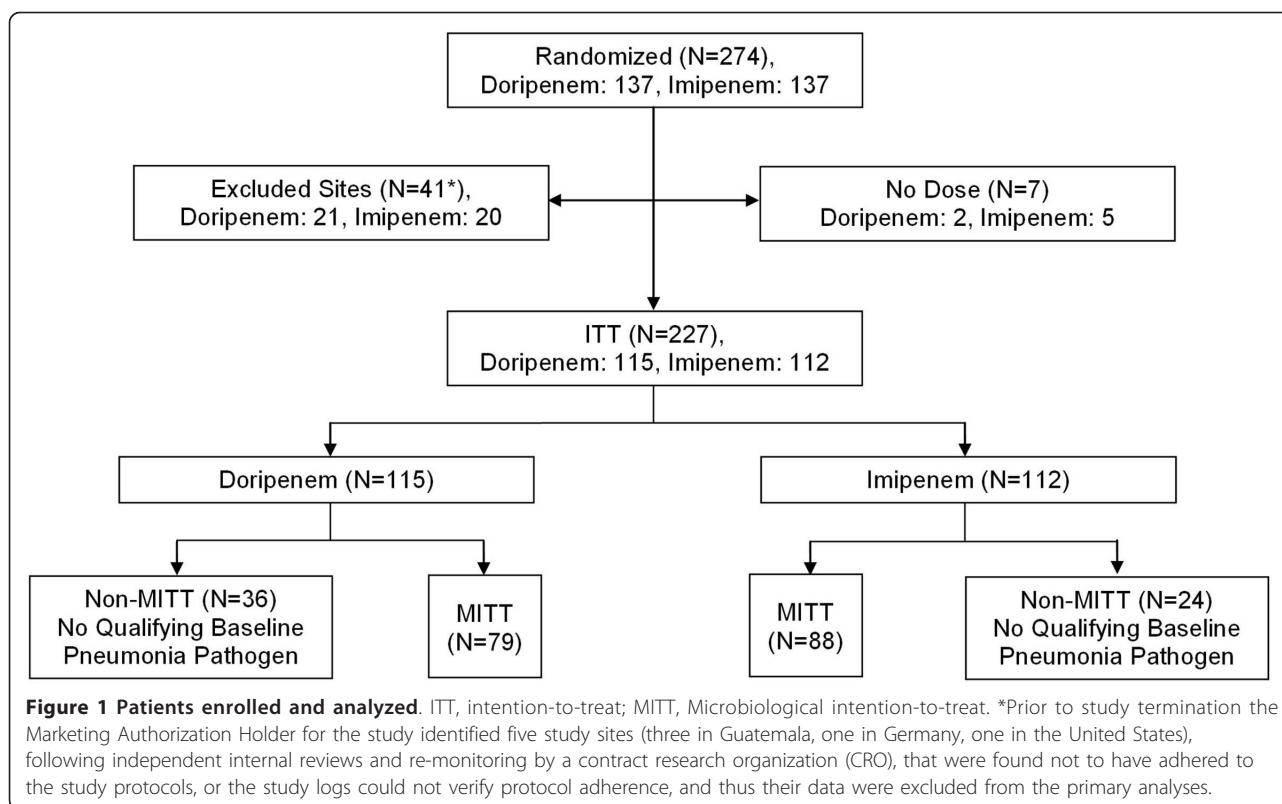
Randomized (N=274), Doripenem: 137, Imipenem: 137

Excluded Sites (N=41*), Doripenem: 21, Imipenem: 20

No Dose (N=7) Doripenem: 2, Imipenem: 5

ITT (N=227), Doripenem: 115, Imipenem: 112

Doripenem (N=115)

Imipenem (N=112)

Non-MITT (N=36) No Qualifying Baseline Pneumonia Pathogen

MITT (N=79)

MITT (N=88)

Non-MITT (N=24) No Qualifying Baseline Pneumonia Pathogen

**Figure 1 Patients enrolled and analyzed**. ITT, intention-to-treat; MITT, Microbiological intention-to-treat. *Prior to study termination the Marketing Authorization Holder for the study identified five study sites (three in Guatemala, one in Germany, one in the United States), following independent internal reviews and re-monitoring by a contract research organization (CRO), that were found not to have adhered to the study protocols, or the study logs could not verify protocol adherence, and thus their data were excluded from the primary analyses.